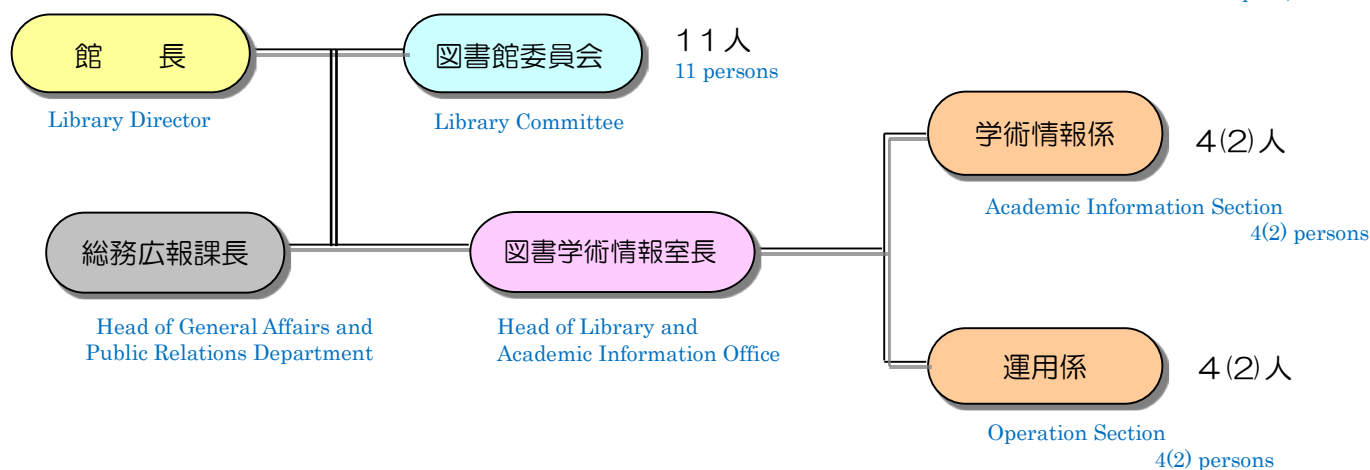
館　長

Library Director

図書館委員会

Library Committee

１１人
11 persons

総務広報課長

Head of General Affairs and Public Relations Department

図書学術情報室長

Head of Library and Academic Information Office

学術情報係

Academic Information Section

４⑵人
4(2) persons

運用係

Operation Section

４⑵人
4(2) persons